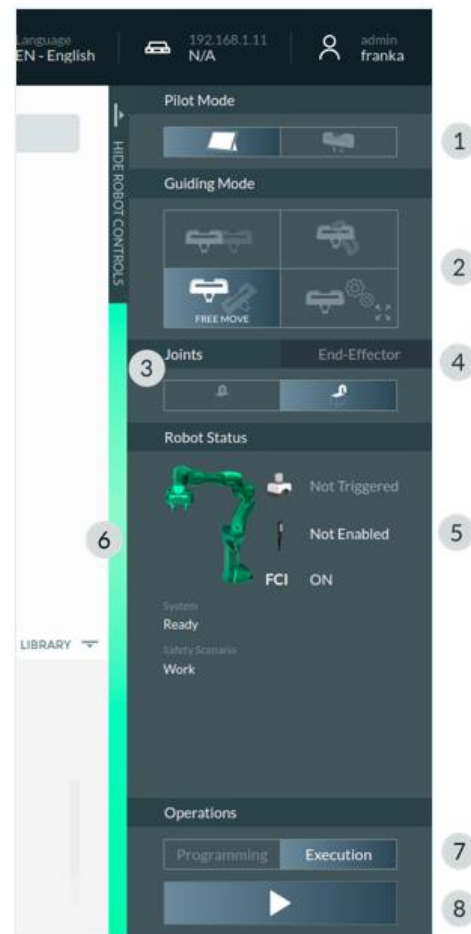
Language
EN - English

192.168.1.11
N/A

admin
franka

HIDE ROBOT CONTROLS

Pilot Mode

1

Guiding Mode

2

FREE MOVE

3

Joints

End-Effector

4

Robot Status

Not Triggered

5

6

Not Enabled

FCI ON

System
Ready

Safety Scenario
Work

LIBRARY

Operations

Programming

Execution

7

8